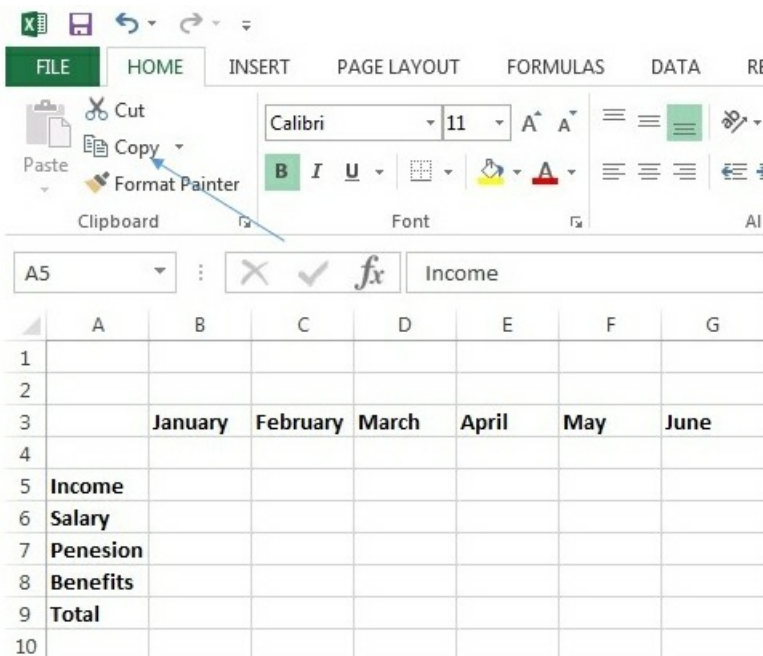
FILE HOME INSERT PAGE LAYOUT FORMULAS DATA RE

Cut
Copy
Paste
Format Painter
Clipboard

Calibri 11
B I U
Font

Al

A5 Income

|  | A | B | C | D | E | F | G |
|---|---|---|---|---|---|---|---|
| 1 |  |  |  |  |  |  |  |
| 2 |  |  |  |  |  |  |  |
| 3 |  | January | February | March | April | May | June |
| 4 |  |  |  |  |  |  |  |
| 5 | Income |  |  |  |  |  |  |
| 6 | Salary |  |  |  |  |  |  |
| 7 | Penesion |  |  |  |  |  |  |
| 8 | Benefits |  |  |  |  |  |  |
| 9 | Total |  |  |  |  |  |  |
| 10 |  |  |  |  |  |  |  |